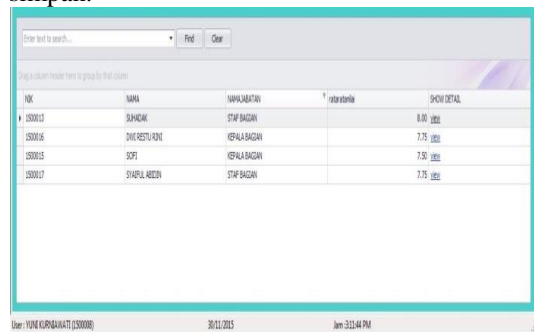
simpan.

Enter text to search... Find Clear

Drag a column header here to group by that column

| NIK | NAMA | NAMAJABATAN | rataratanilai | SHOW DETAIL |
|---|---|---|---|---|
| 1500013 | SUHADAK | STAF BAGIAN | 8.00 | view |
| 1500016 | DWI RESTU RINI | KEPALA BAGIAN | 7.75 | view |
| 1500015 | SOFI | KEPALA BAGIAN | 7.50 | view |
| 1500017 | SYAIFUL ABIDIN | STAF BAGIAN | 7.75 | view |

User : YUNI KURNIAWATI (1500008) 30/11/2015 Jam :3:13:44 PM